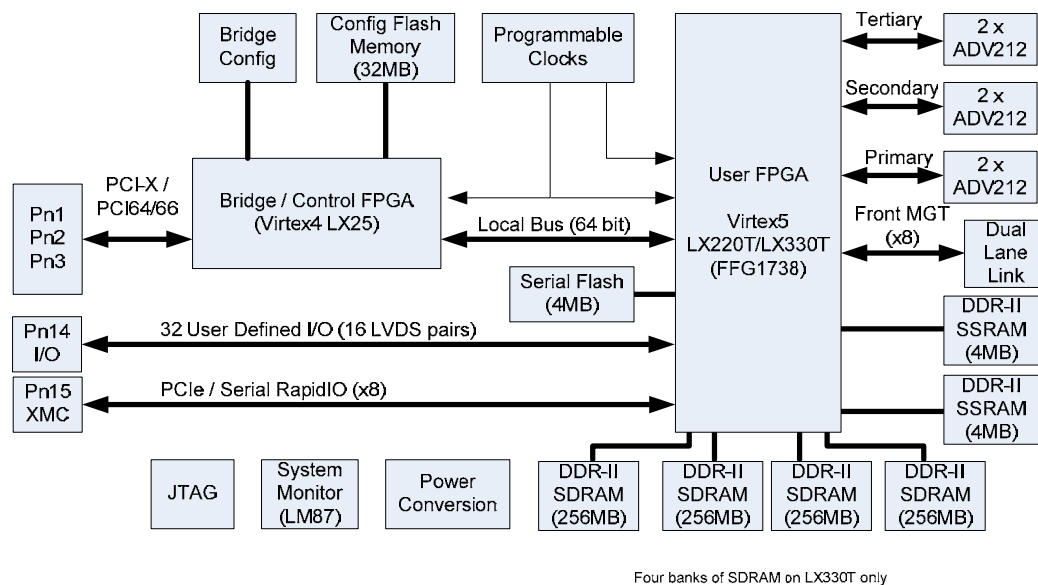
Bridge Config

Config Flash Memory (32MB)

Programmable Clocks

Tertiary

2 x ADV212

Secondary

2 x ADV212

Primary

2 x ADV212

User FPGA

Virtex5 LX220T/LX330T (FFG1738)

Front MGT (x8)

Dual Lane Link

PCI-X / PCI64/66

Pn1 Pn2 Pn3

Bridge / Control FPGA (Virtex4 LX25)

Local Bus (64 bit)

Serial Flash (4MB)

Pn14 I/O

32 User Defined I/O (16 LVDS pairs)

DDR-II SSRAM (4MB)

Pn15 XMC

PCIe / Serial RapidIO (x8)

DDR-II SSRAM (4MB)

JTAG

System Monitor (LM87)

Power Conversion

DDR-II SDRAM (256MB)

DDR-II SDRAM (256MB)

DDR-II SDRAM (256MB)

DDR-II SDRAM (256MB)

Four banks of SDRAM on LX330T only